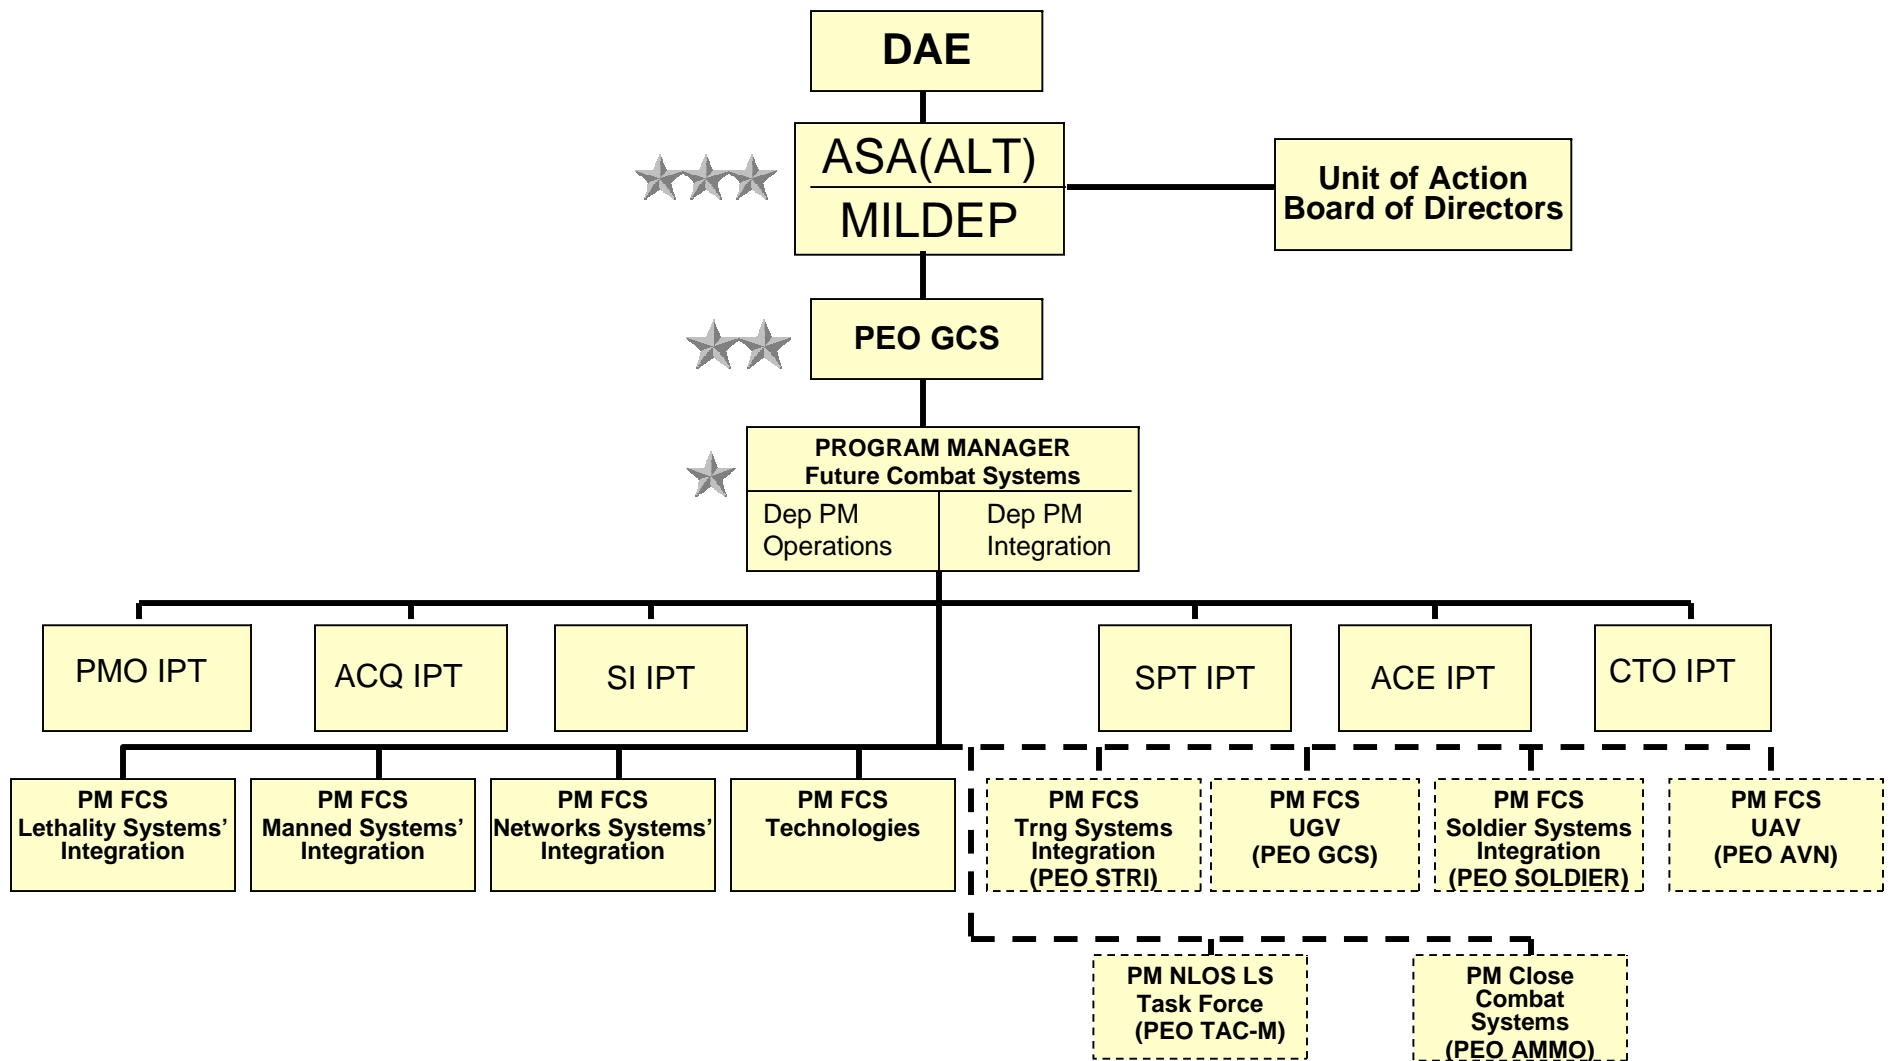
DAE

ASA(ALT)
MILDEP

Unit of Action Board of Directors

PEO GCS

PROGRAM MANAGER
Future Combat Systems

Dep PM Operations

Dep PM Integration

PMO IPT

ACQ IPT

SI IPT

SPT IPT

ACE IPT

CTO IPT

PM FCS Lethality Systems' Integration

PM FCS Manned Systems' Integration

PM FCS Networks Systems' Integration

PM FCS Technologies

PM FCS Trng Systems Integration (PEO STRI)

PM FCS UGV (PEO GCS)

PM FCS Soldier Systems Integration (PEO SOLDIER)

PM FCS UAV (PEO AVN)

PM NLOS LS Task Force (PEO TAC-M)

PM Close Combat Systems (PEO AMMO)